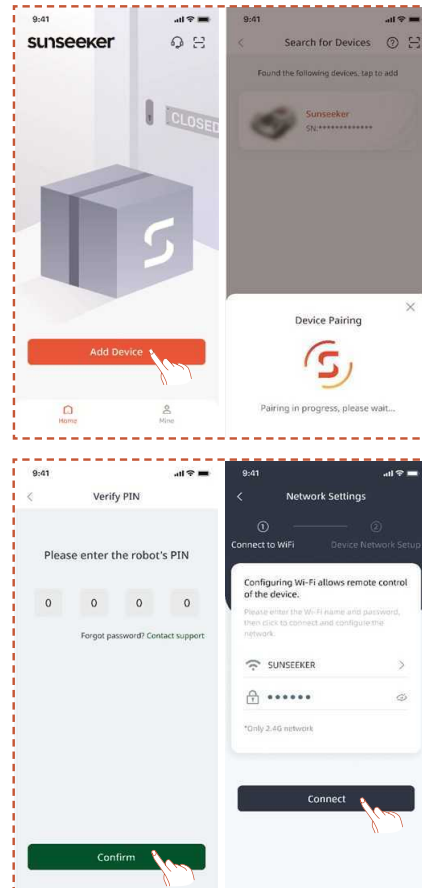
9:41

sunseeker

CLOSED

Add Device

Home

Mine

9:41

Search for Devices

Found the following devices, tap to add

Sunseeker

SN:*************

Device Pairing

Pairing in progress, please wait...

9:41

Verify PIN

Please enter the robot's PIN

0 0 0 0

Forgot password? Contact support

Confirm

9:41

Network Settings

1 Connect to WiFi

2 Device Network Setup

Configuring Wi-Fi allows remote control of the device.

Please enter the Wi-Fi name and password, then click to connect and configure the network.

SUNSEEKER

••••••

*Only 2.4G network

Connect